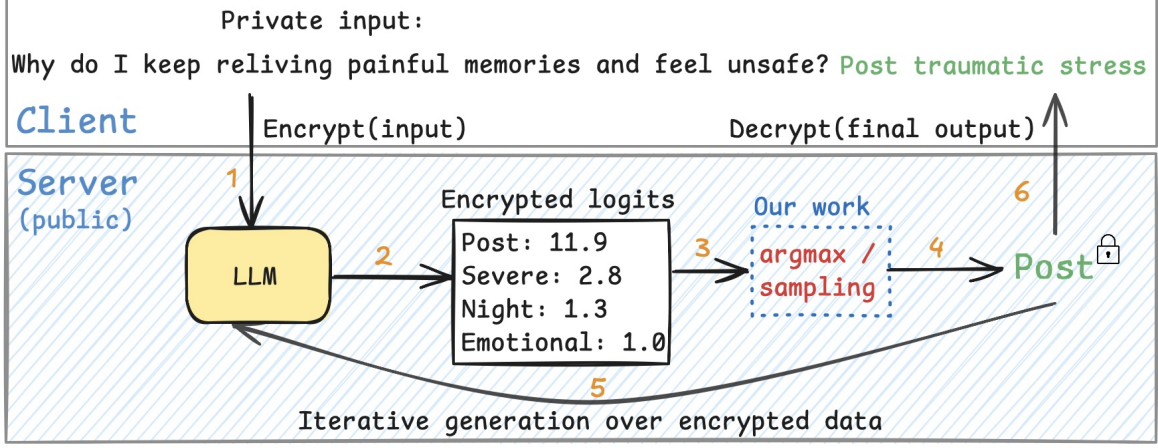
Private input:

Why do I keep reliving painful memories and feel unsafe? Post traumatic stress

Client

Encrypt(input)

Decrypt(final output)

Server
(public)

1

LLM

2

Encrypted logits

Post: 11.9
Severe: 2.8
Night: 1.3
Emotional: 1.0

3

Our work

argmax / sampling

4

Post

6

5

Iterative generation over encrypted data